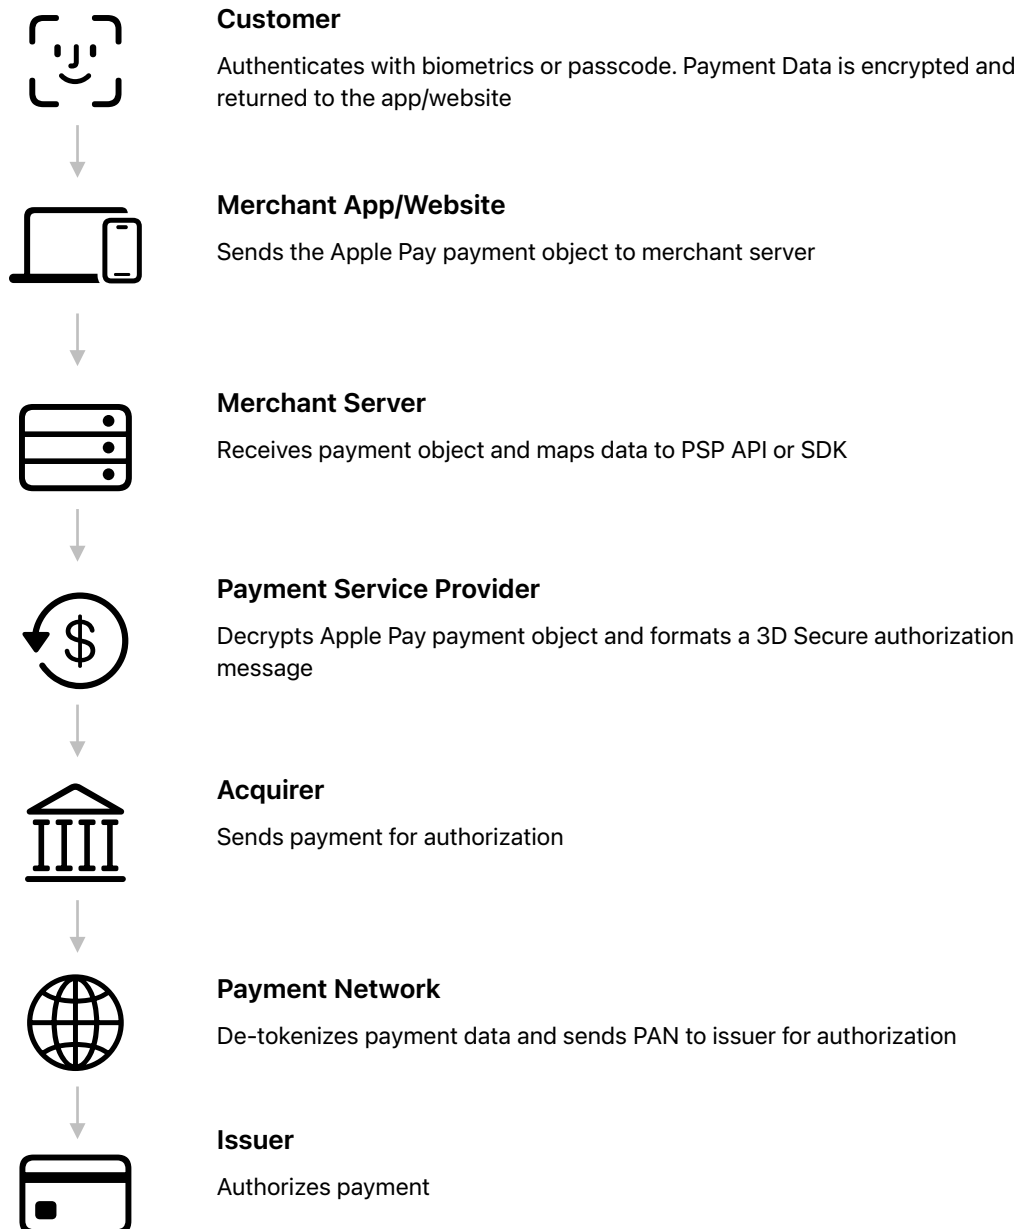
Customer

Authenticates with biometrics or passcode. Payment Data is encrypted and returned to the app/website

Merchant App/Website

Sends the Apple Pay payment object to merchant server

Merchant Server

Receives payment object and maps data to PSP API or SDK

Payment Service Provider

$

Decrypts Apple Pay payment object and formats a 3D Secure authorization message

Acquirer

Sends payment for authorization

Payment Network

De-tokenizes payment data and sends PAN to issuer for authorization

Issuer

Authorizes payment